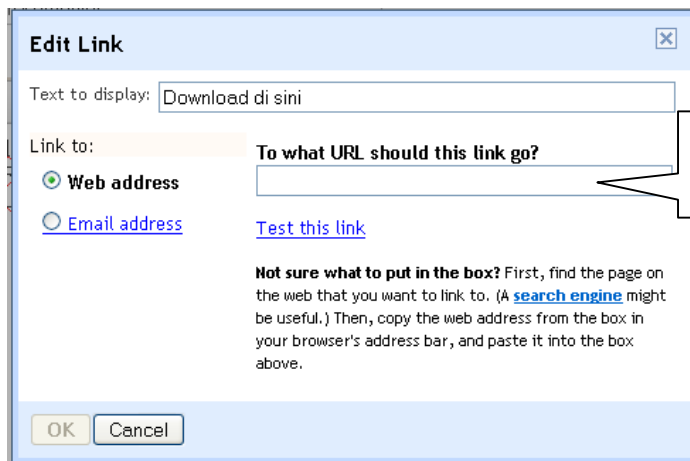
Edit Link

Text to display: Download di sini

Link to:

Web address

Email address

To what URL should this link go?

Test this link

**Not sure what to put in the box?** First, find the page on the web that you want to link to. (A search engine might be useful.) Then, copy the web address from the box in your browser's address bar, and paste it into the box above.

OK Cancel